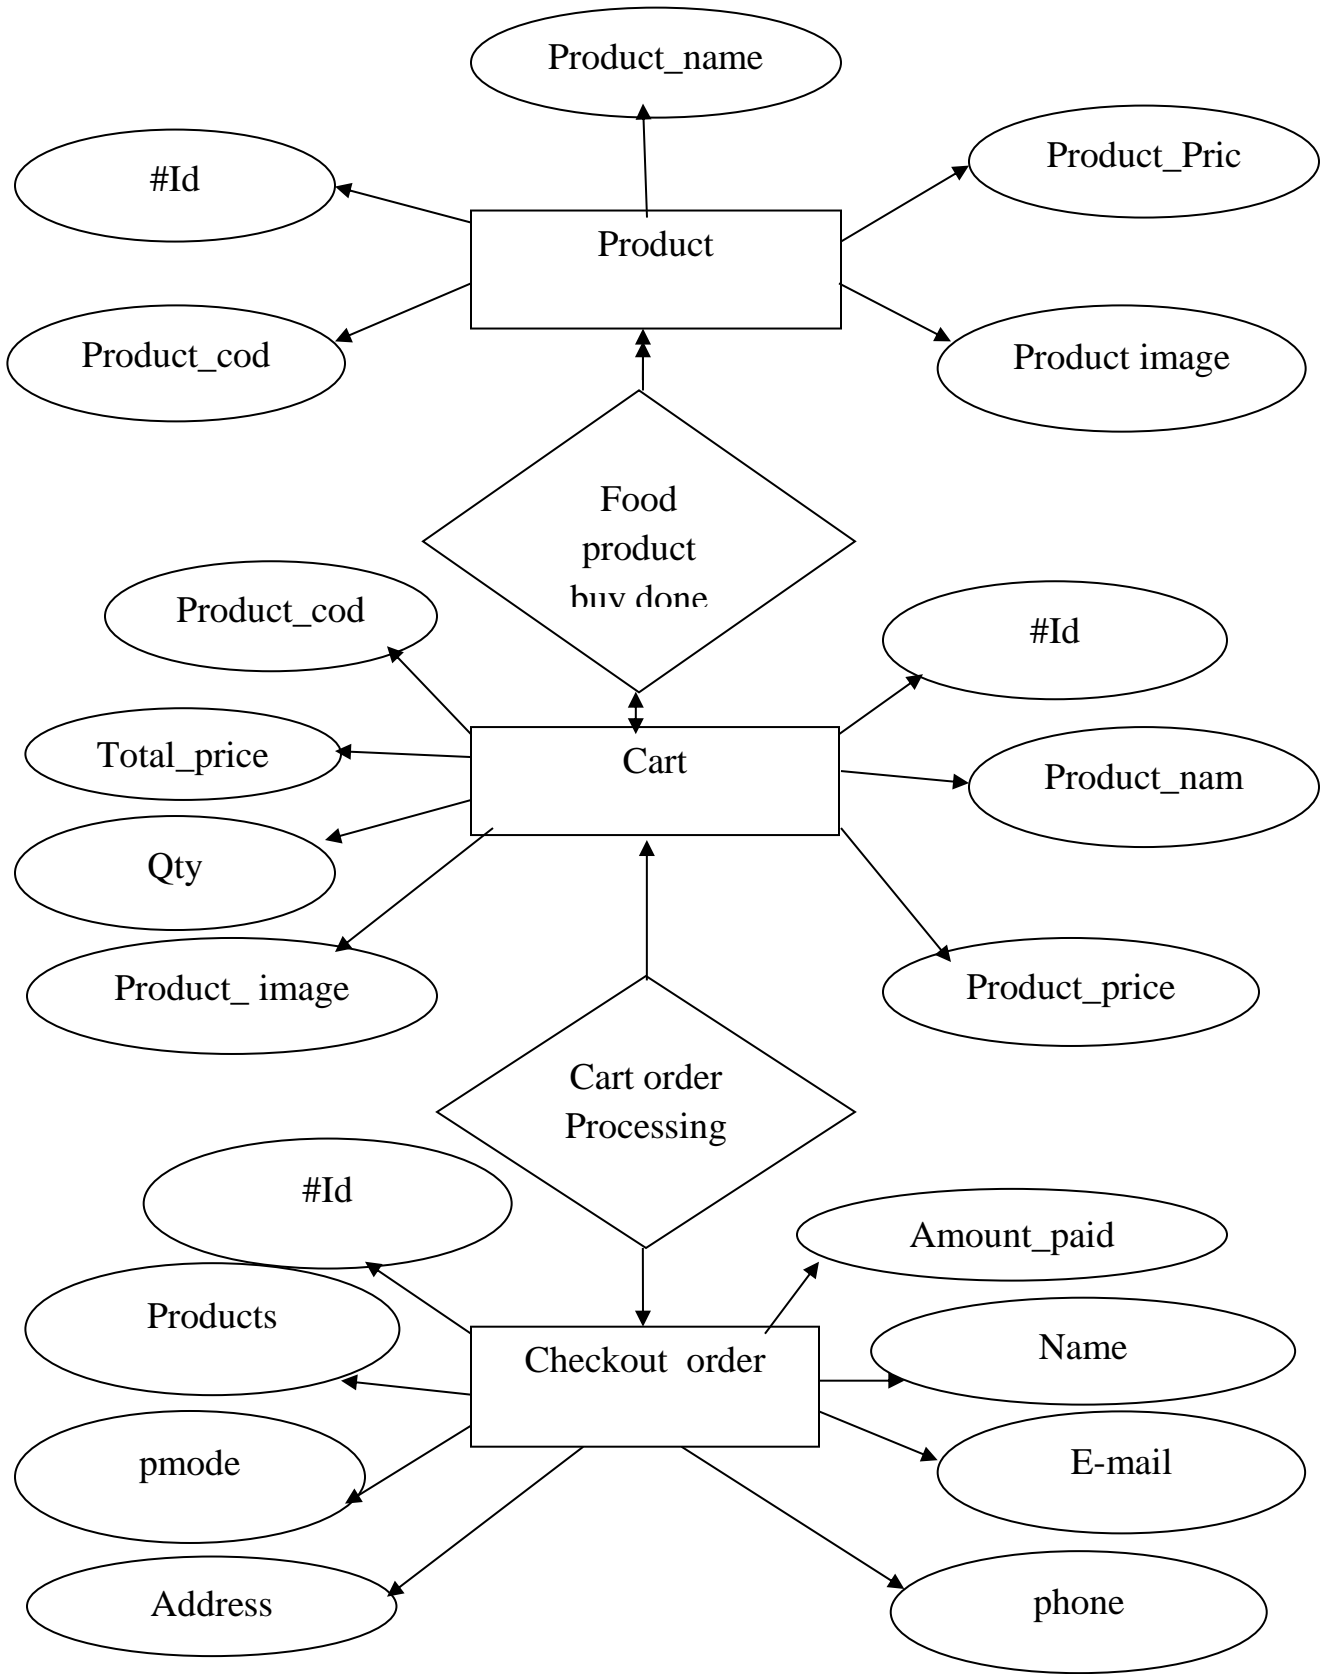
Product_name

#Id

Product_Pric

Product

Product_cod

Product image

Food product buy done

Product_cod

#Id

Total_price

Cart

Product_nam

Qty

Product_ image

Product_price

Cart order Processing

#Id

Amount_paid

Products

Name

Checkout order

pmode

E-mail

Address

phone